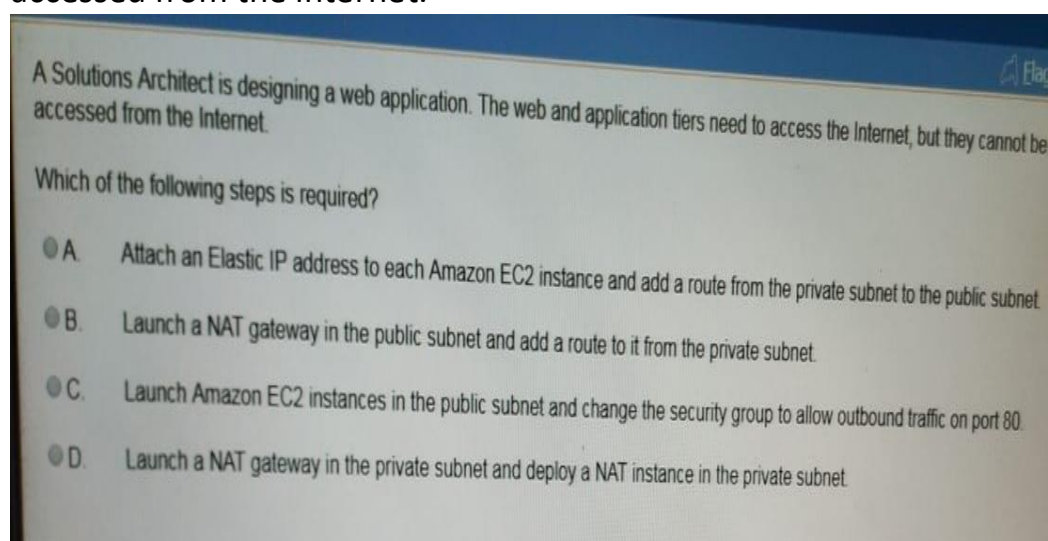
accessed from the Internet.

Flag

A Solutions Architect is designing a web application. The web and application tiers need to access the Internet, but they cannot be accessed from the Internet.

Which of the following steps is required?

A. Attach an Elastic IP address to each Amazon EC2 instance and add a route from the private subnet to the public subnet.

B. Launch a NAT gateway in the public subnet and add a route to it from the private subnet.

C. Launch Amazon EC2 instances in the public subnet and change the security group to allow outbound traffic on port 80.

D. Launch a NAT gateway in the private subnet and deploy a NAT instance in the private subnet.